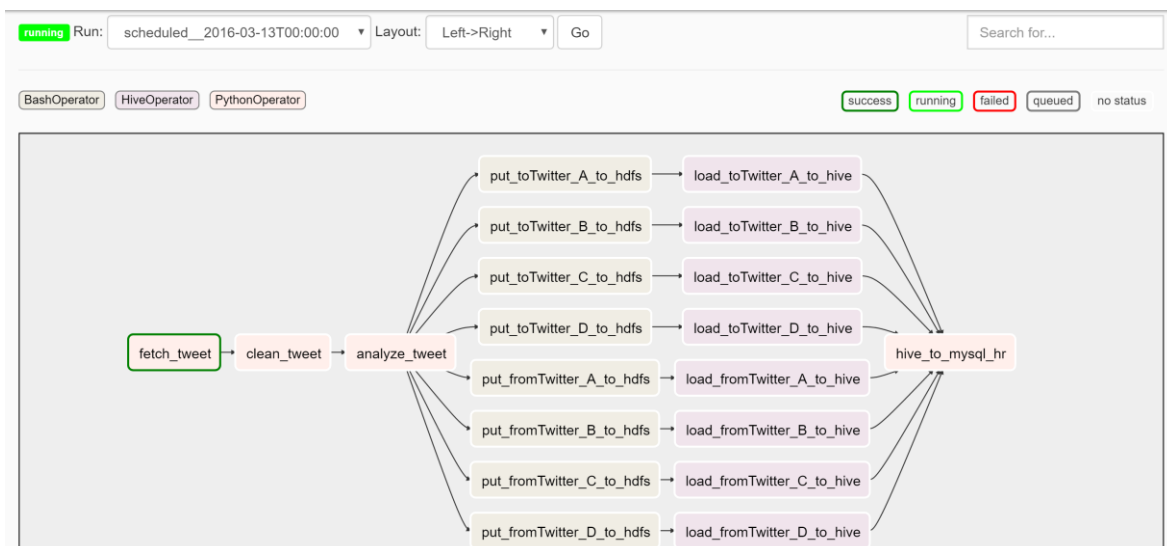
running Run: scheduled__2016-03-13T00:00:00 ▾ Layout: Left->Right ▾ Go

Search for...

BashOperator HiveOperator PythonOperator

success running failed queued no status

put_toTwitter_A_to_hdfs → load_toTwitter_A_to_hive
put_toTwitter_B_to_hdfs → load_toTwitter_B_to_hive
put_toTwitter_C_to_hdfs → load_toTwitter_C_to_hive
put_toTwitter_D_to_hdfs → load_toTwitter_D_to_hive

fetch_tweet → clean_tweet → analyze_tweet

hive_to_mysql_hr

put_fromTwitter_A_to_hdfs → load_fromTwitter_A_to_hive
put_fromTwitter_B_to_hdfs → load_fromTwitter_B_to_hive
put_fromTwitter_C_to_hdfs → load_fromTwitter_C_to_hive
put_fromTwitter_D_to_hdfs → load_fromTwitter_D_to_hive